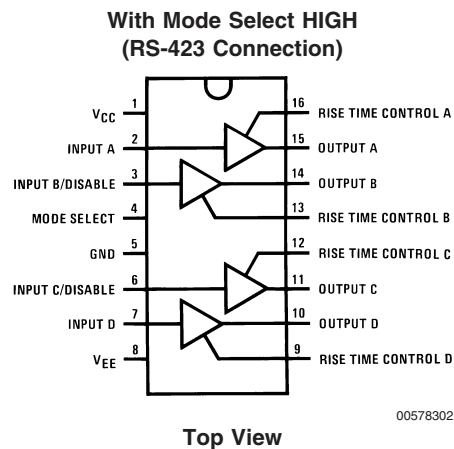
With Mode Select HIGH
(RS-423 Connection)

$V_{CC}$ 1
INPUT A 2
INPUT B/DISABLE 3
MODE SELECT 4
GND 5
INPUT C/DISABLE 6
INPUT D 7
$V_{EE}$ 8

16 RISE TIME CONTROL A
15 OUTPUT A
14 OUTPUT B
13 RISE TIME CONTROL B
12 RISE TIME CONTROL C
11 OUTPUT C
10 OUTPUT D
9 RISE TIME CONTROL D

00578302

Top View